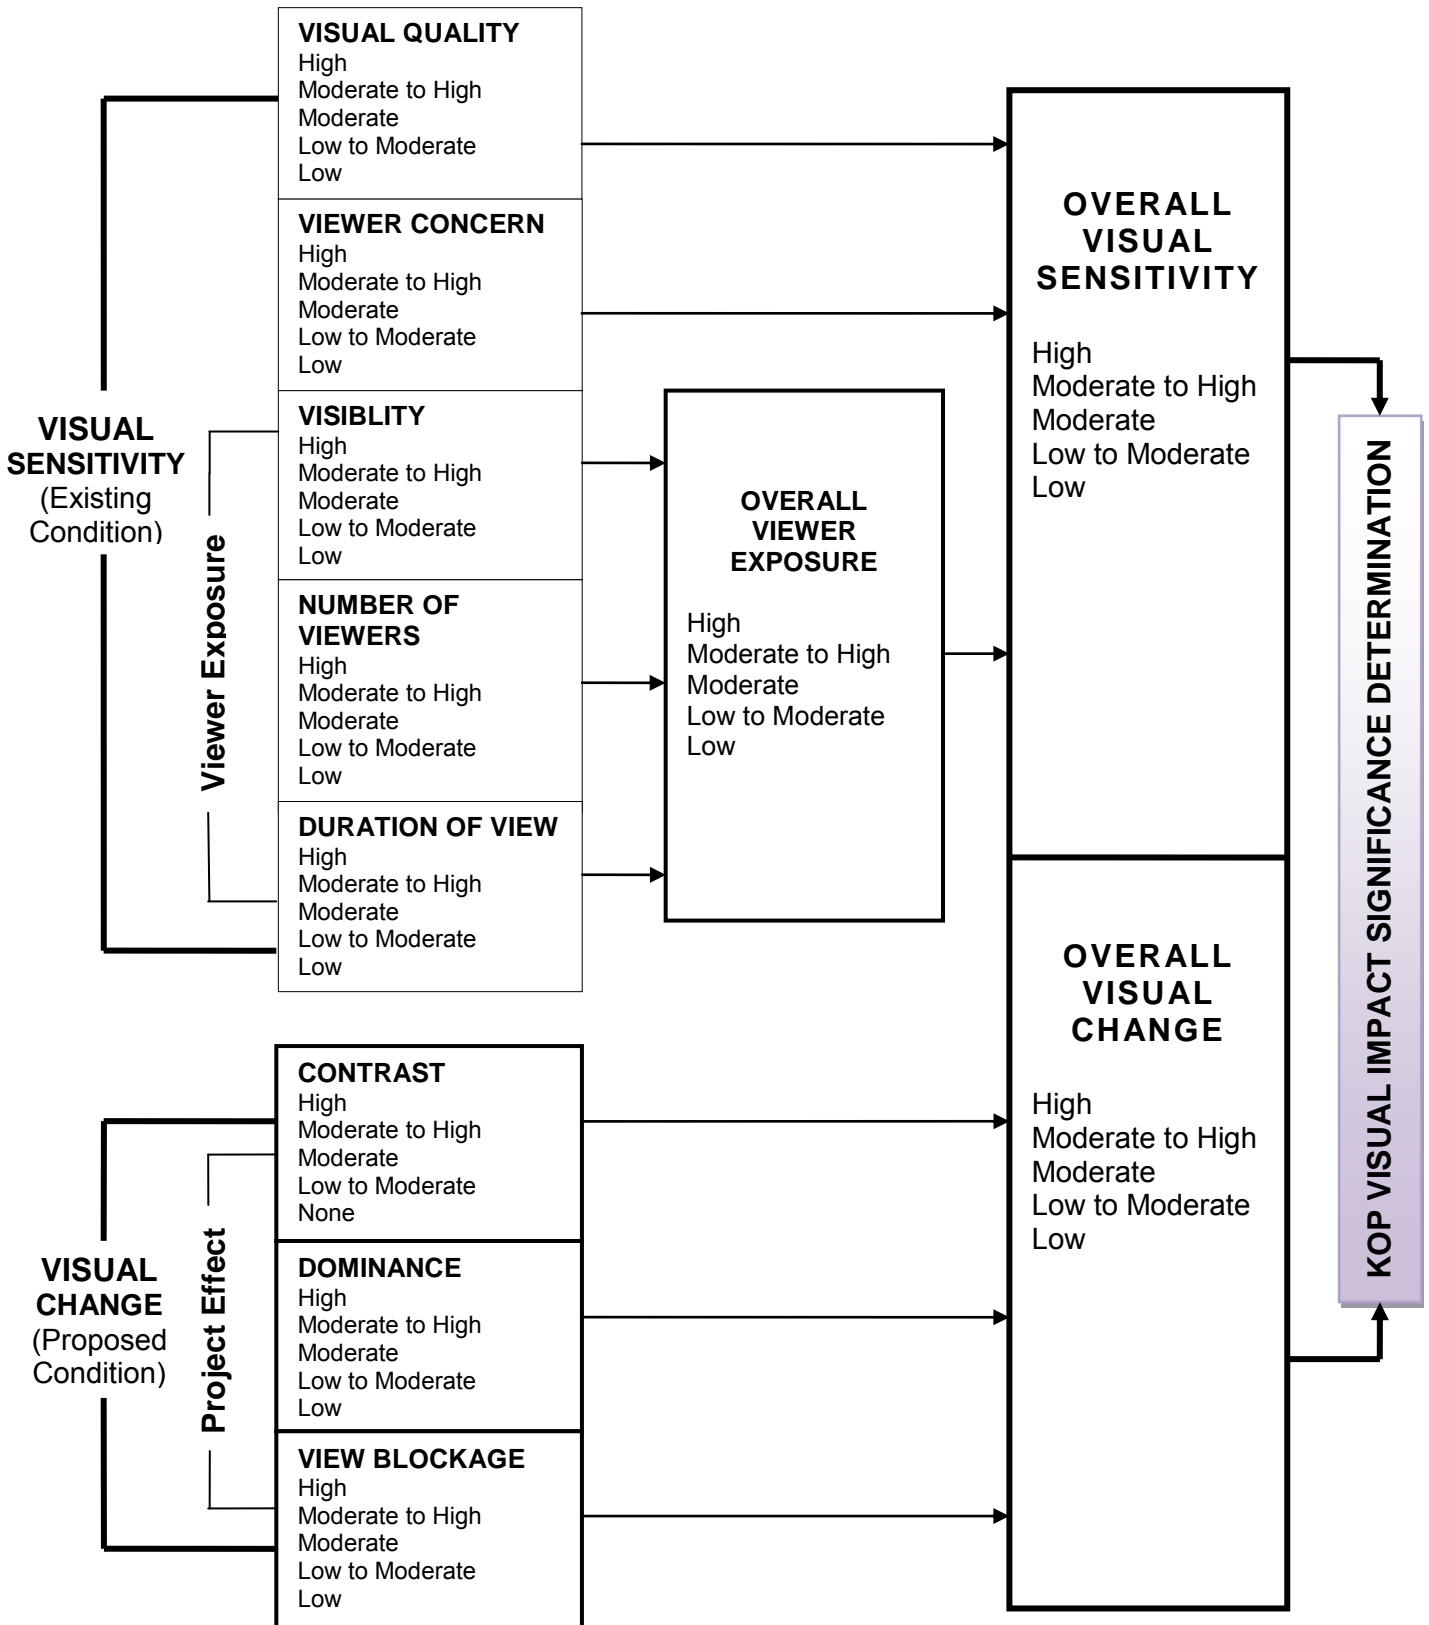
VISUAL SENSITIVITY
(Existing Condition)

Viewer Exposure

VISUAL QUALITY
High
Moderate to High
Moderate
Low to Moderate
Low

VIEWER CONCERN
High
Moderate to High
Moderate
Low to Moderate
Low

VISIBLITY
High
Moderate to High
Moderate
Low to Moderate
Low

NUMBER OF VIEWERS
High
Moderate to High
Moderate
Low to Moderate
Low

DURATION OF VIEW
High
Moderate to High
Moderate
Low to Moderate
Low

OVERALL VIEWER EXPOSURE

High
Moderate to High
Moderate
Low to Moderate
Low

OVERALL VISUAL SENSITIVITY

High
Moderate to High
Moderate
Low to Moderate
Low

VISUAL CHANGE
(Proposed Condition)

Project Effect

CONTRAST
High
Moderate to High
Moderate
Low to Moderate
None

DOMINANCE
High
Moderate to High
Moderate
Low to Moderate
Low

VIEW BLOCKAGE
High
Moderate to High
Moderate
Low to Moderate
Low

OVERALL VISUAL CHANGE

High
Moderate to High
Moderate
Low to Moderate
Low

KOP VISUAL IMPACT SIGNIFICANCE DETERMINATION